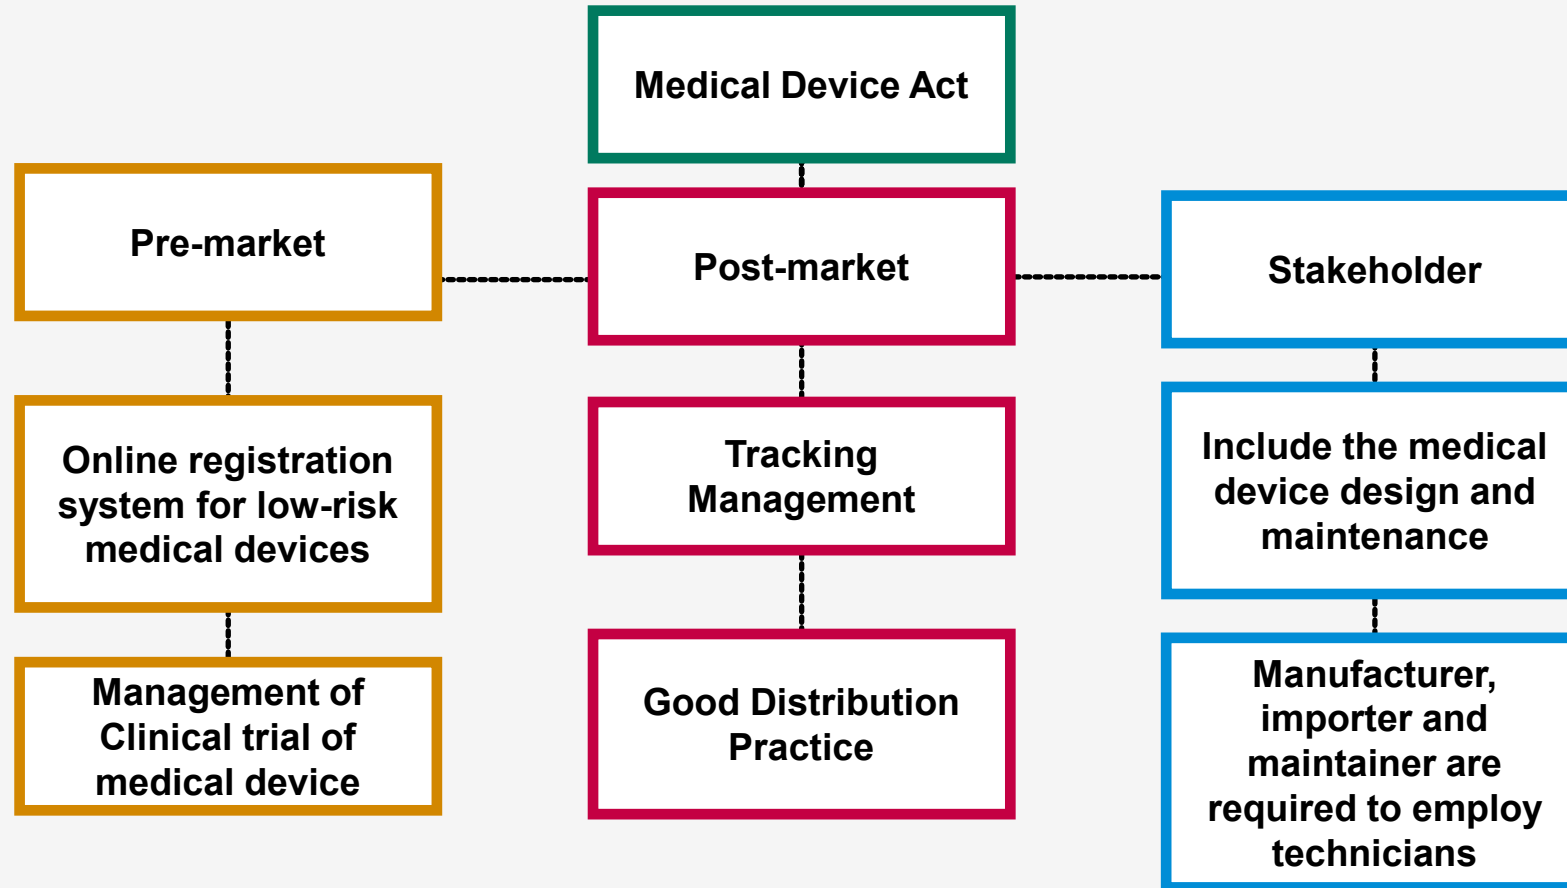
Medical Device Act

Pre-market

Post-market

Stakeholder

Online registration system for low-risk medical devices

Management of Clinical trial of medical device

Tracking Management

Good Distribution Practice

Include the medical device design and maintenance

Manufacturer, importer and maintainer are required to employ technicians